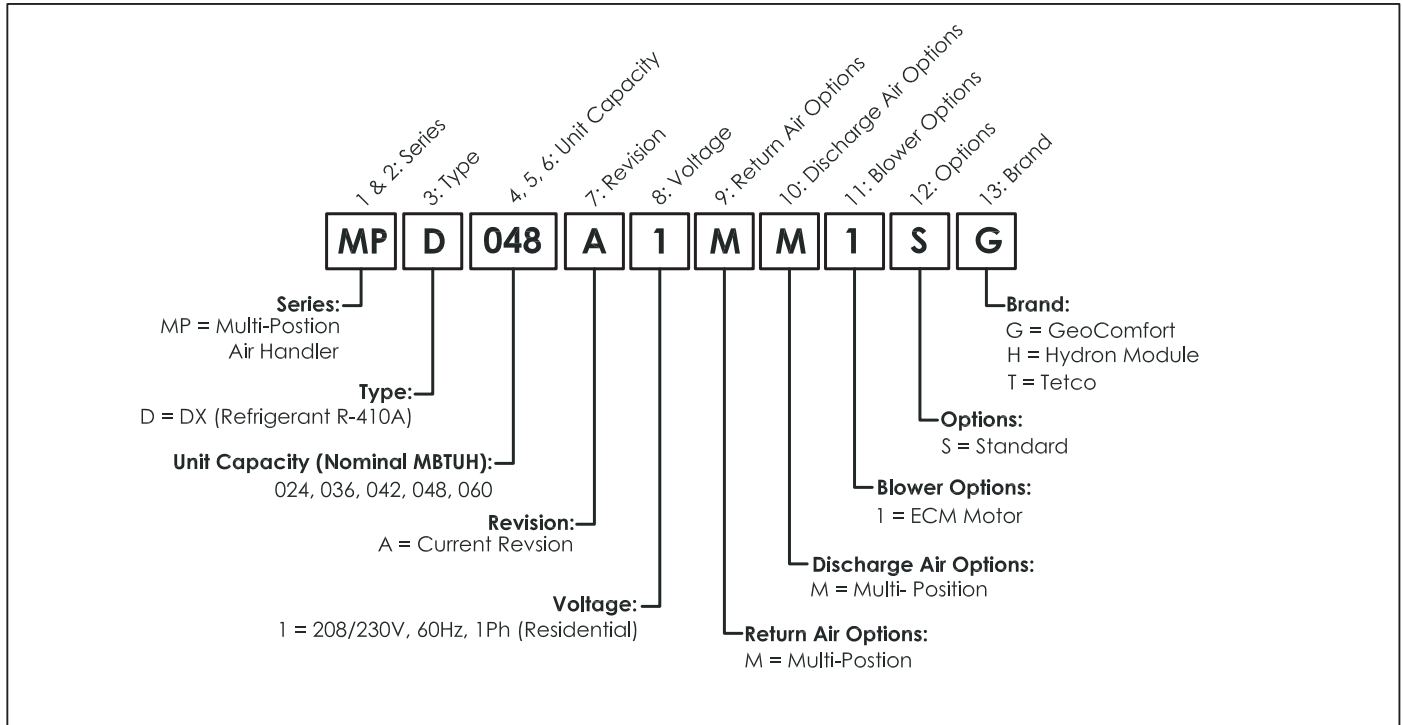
1 & 2: Series
3: Type
4, 5, 6: Unit Capacity
7: Revision
8: Voltage
9: Return Air Options
10: Discharge Air Options
11: Blower Options
12: Options
13: Brand

| MP | D | 048 | A | 1 | M | M | 1 | S | G |
|---|---|---|---|---|---|---|---|---|---|

Series:
MP = Multi-Postion Air Handler

Type:
D = DX (Refrigerant R-410A)

Unit Capacity (Nominal MBTUH):
024, 036, 042, 048, 060

Revision:
A = Current Revsion

Voltage:
1 = 208/230V, 60Hz, 1Ph (Residential)

Return Air Options:
M = Multi-Postion

Discharge Air Options:
M = Multi- Position

Blower Options:
1 = ECM Motor

Options:
S = Standard

Brand:
G = GeoComfort
H = Hydron Module
T = Tetco